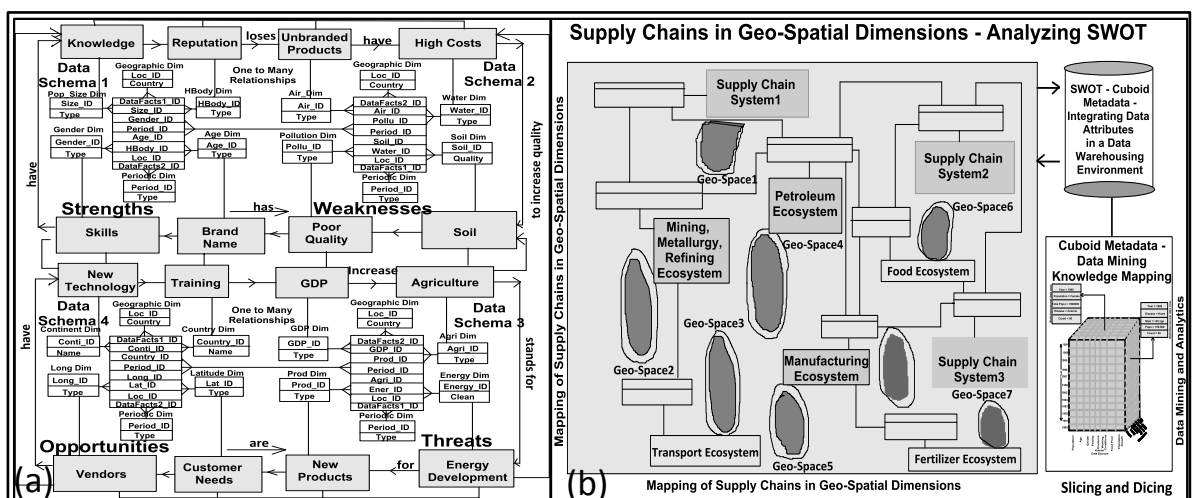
Knowledge
Reputation
loses
Unbranded Products
have
High Costs

Data Schema 1
Geographic Dim
Loc_ID
Country
Pop_Size Dim
Size_ID
Type
HBody Dim
HBody_ID
Type
One to Many Relationships
DataFacts1_ID
Size_ID
Gender_ID
Period_ID
Age_ID
HBody_ID
Loc_ID
DataFacts2_ID
Gender Dim
Gender_ID
Type
Age Dim
Age_ID
Type
Periodic Dim
Period_ID
Type

Data Schema 2
Geographic Dim
Loc_ID
Country
Air_Dim
Air_ID
Type
DataFacts2_ID
Air_ID
Pollu_ID
Period_ID
Soil_ID
Water_ID
Loc_ID
DataFacts1_ID
Water Dim
Water_ID
Type
Pollution Dim
Pollu_ID
Type
Soil Dim
Soil_ID
Quality
Periodic Dim
Period_ID
Type

have
to increase quality

Strengths
has
Weaknesses
Skills
Brand Name
Poor Quality
Soil

New Technology
Training
GDP
Increase
Agriculture

Data Schema 4
Geographic Dim
Loc_ID
Country
Continent Dim
Conti_ID
Name
Country Dim
Country_ID
Name
One to Many Relationships
DataFacts1_ID
Conti_ID
Country_ID
Period_ID
Long_ID
Lat_ID
Loc_ID
DataFacts2_ID
Long Dim
Long_ID
Type
Latitude Dim
Lat_ID
Type
Periodic Dim
Period_ID
Type

Data Schema 3
Geographic Dim
Loc_ID
Country
GDP Dim
GDP_ID
Type
DataFacts2_ID
GDP_ID
Prod_ID
Period_ID
Agri_ID
Ener_ID
Loc_ID
DataFacts1_ID
Agri Dim
Agri_ID
Type
Prod Dim
Prod_ID
Type
Energy Dim
Energy_ID
Clean
Periodic Dim
Period_ID
Type

have
stands for

Opportunities
are
Threats
Vendors
Customer Needs
New Products
for
Energy Development
(a)

Supply Chains in Geo-Spatial Dimensions - Analyzing SWOT

Mapping of Supply Chains in Geo-Spatial Dimensions
Supply Chain System1
Geo-Space1
Petroleum Ecosystem
Supply Chain System2
Geo-Space6
Mining, Metallurgy, Refining Ecosystem
Geo-Space4
Food Ecosystem
Geo-Space3
Geo-Space2
Manufacturing Ecosystem
Supply Chain System3
Geo-Space7
Transport Ecosystem
Geo-Space5
Fertilizer Ecosystem

SWOT - Cuboid Metadata - Integrating Data Attributes in a Data Warehousing Environment

Cuboid Metadata - Data Mining Knowledge Mapping

Data Mining and Analytics

(b)
Mapping of Supply Chains in Geo-Spatial Dimensions
Slicing and Dicing